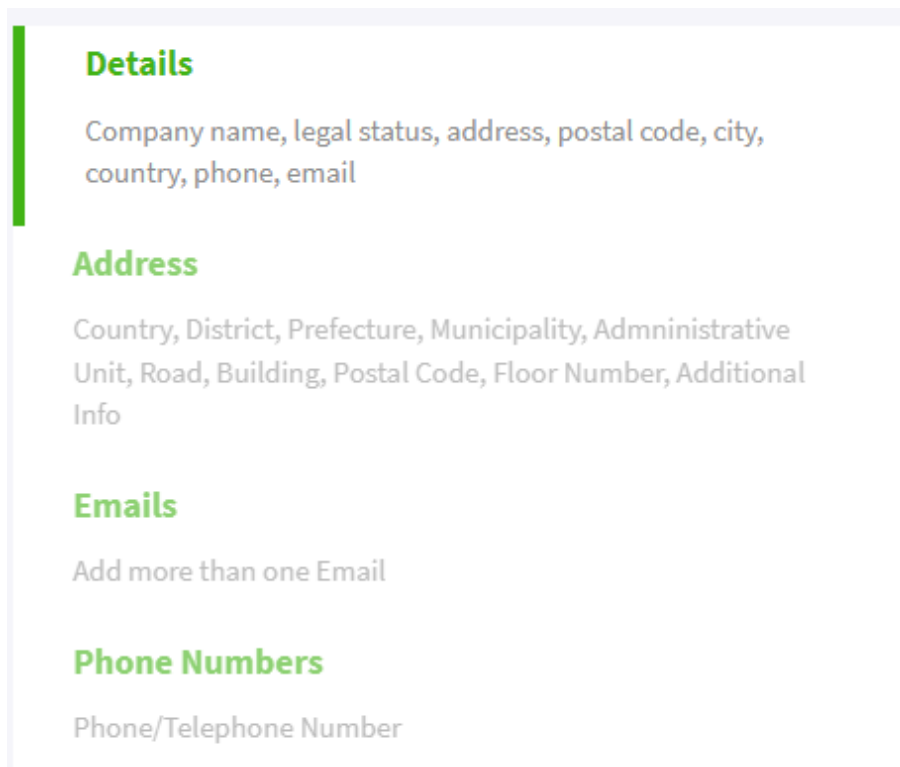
Details

Company name, legal status, address, postal code, city, country, phone, email

Address

Country, District, Prefecture, Municipality, Admninistrative Unit, Road, Building, Postal Code, Floor Number, Additional Info

Emails

Add more than one Email

Phone Numbers

Phone/Telephone Number